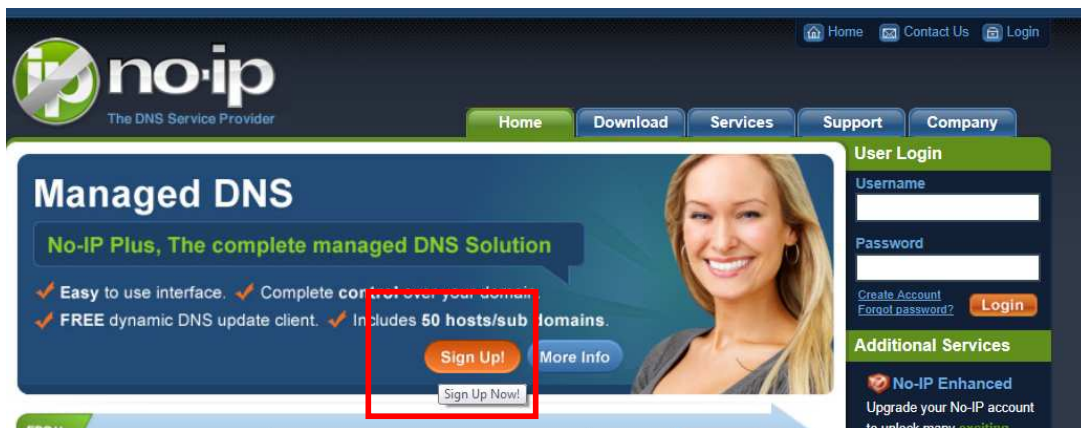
Home Contact Us Login

no·ip
The DNS Service Provider

Home Download Services Support Company

Managed DNS

No-IP Plus, The complete managed DNS Solution

Easy to use interface. Complete con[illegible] over your domain.
FREE dynamic DNS update client. In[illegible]cludes 50 hosts/sub domains.

Sign Up! More Info

Sign Up Now!

User Login
Username
Password
Create Account
Forgot password?
Login

Additional Services
No-IP Enhanced
Upgrade your No-IP account to unlock many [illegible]